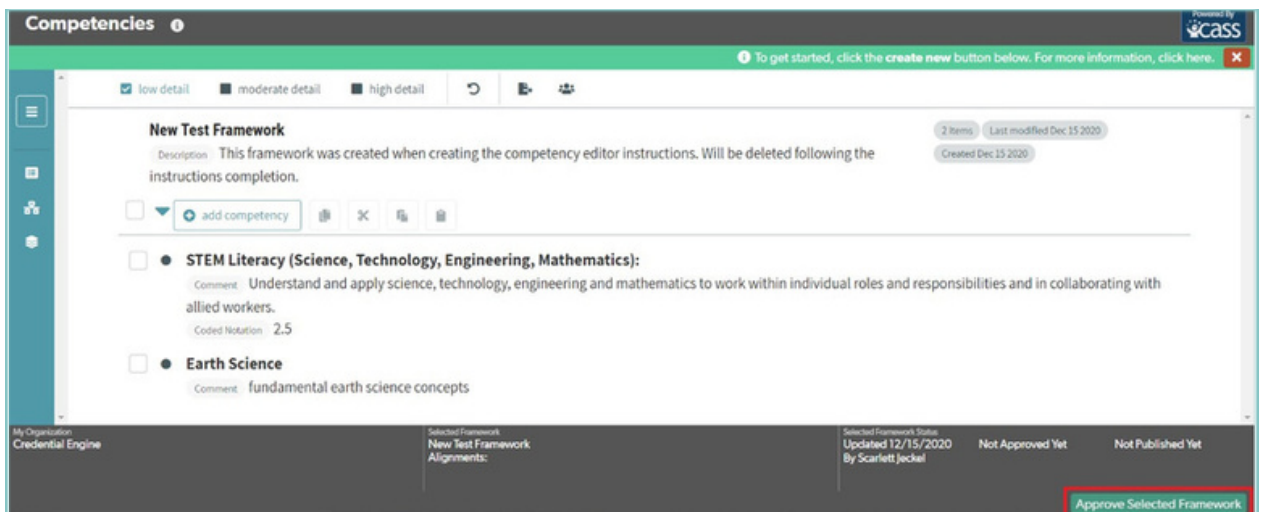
Competencies

Powered By CASS

To get started, click the **create new** button below. For more information, click here.

low detail   moderate detail   high detail

**New Test Framework**

Description This framework was created when creating the competency editor instructions. Will be deleted following the instructions completion.

2 items   Last modified Dec 15 2020   Created Dec 15 2020

add competency

**STEM Literacy (Science, Technology, Engineering, Mathematics):**

Comment Understand and apply science, technology, engineering and mathematics to work within individual roles and responsibilities and in collaborating with allied workers.

Coded Notation 2.5

**Earth Science**

Comment fundamental earth science concepts

My Organization
Credential Engine

Selected Framework
New Test Framework
Alignments:

Selected Framework Status
Updated 12/15/2020
By Scarlett Jeckel

Not Approved Yet

Not Published Yet

Approve Selected Framework